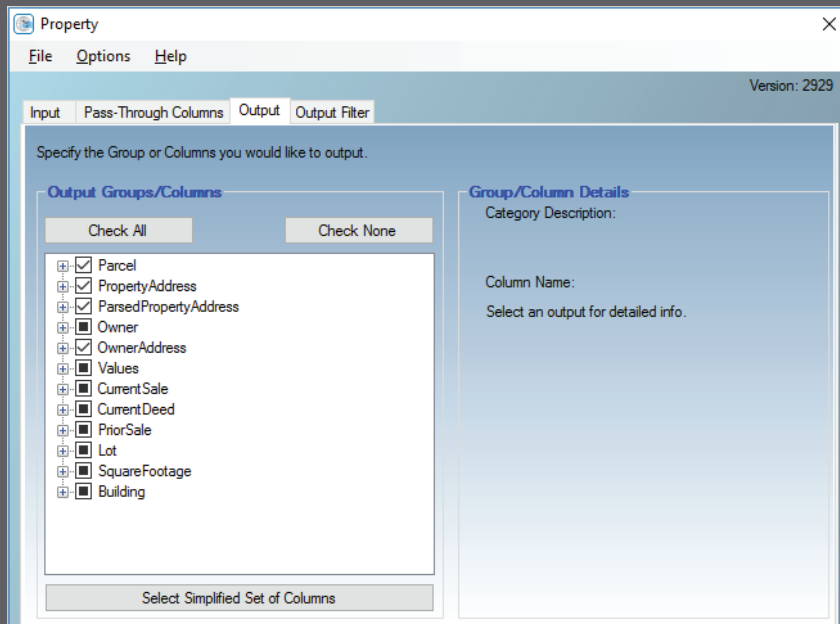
Property

File Options Help

Version: 2929

Input Pass-Through Columns Output Output Filter

Specify the Group or Columns you would like to output.

Output Groups/Columns

Check All Check None

Parcel
PropertyAddress
ParsedPropertyAddress
Owner
OwnerAddress
Values
CurrentSale
CurrentDeed
PriorSale
Lot
SquareFootage
Building

Select Simplified Set of Columns

Group/Column Details

Category Description:

Column Name:

Select an output for detailed info.